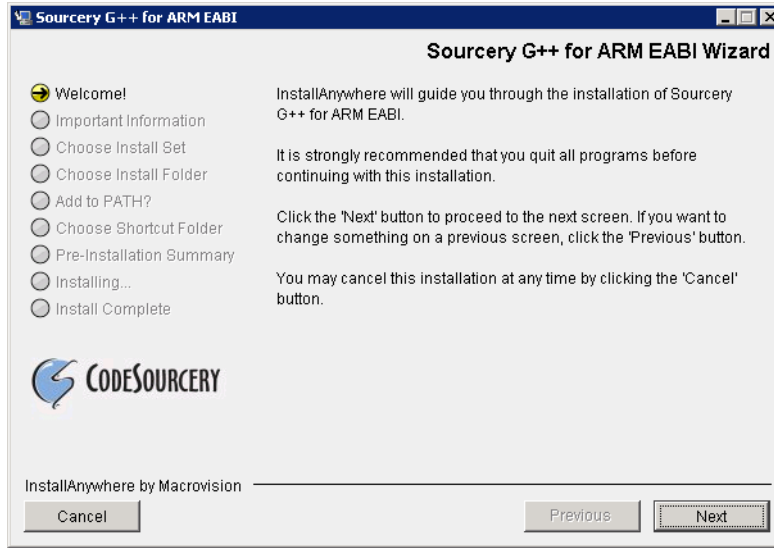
Sourcery G++ for ARM EABI

Sourcery G++ for ARM EABI Wizard

Welcome!
Important Information
Choose Install Set
Choose Install Folder
Add to PATH?
Choose Shortcut Folder
Pre-Installation Summary
Installing...
Install Complete

CODESOURCERY

InstallAnywhere will guide you through the installation of Sourcery G++ for ARM EABI.

It is strongly recommended that you quit all programs before continuing with this installation.

Click the 'Next' button to proceed to the next screen. If you want to change something on a previous screen, click the 'Previous' button.

You may cancel this installation at any time by clicking the 'Cancel' button.

InstallAnywhere by Macrovision

Cancel

Previous

Next